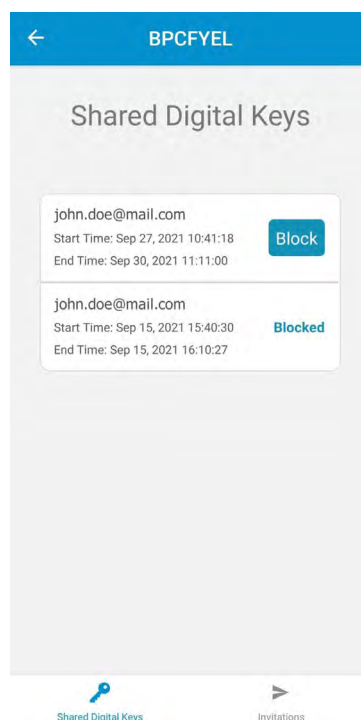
←

BPCFYEL

Shared Digital Keys

john.doe@mail.com
Start Time: Sep 27, 2021 10:41:18
End Time: Sep 30, 2021 11:11:00

Block

john.doe@mail.com
Start Time: Sep 15, 2021 15:40:30
End Time: Sep 15, 2021 16:10:27

Blocked

Shared Digital Keys

Invitations